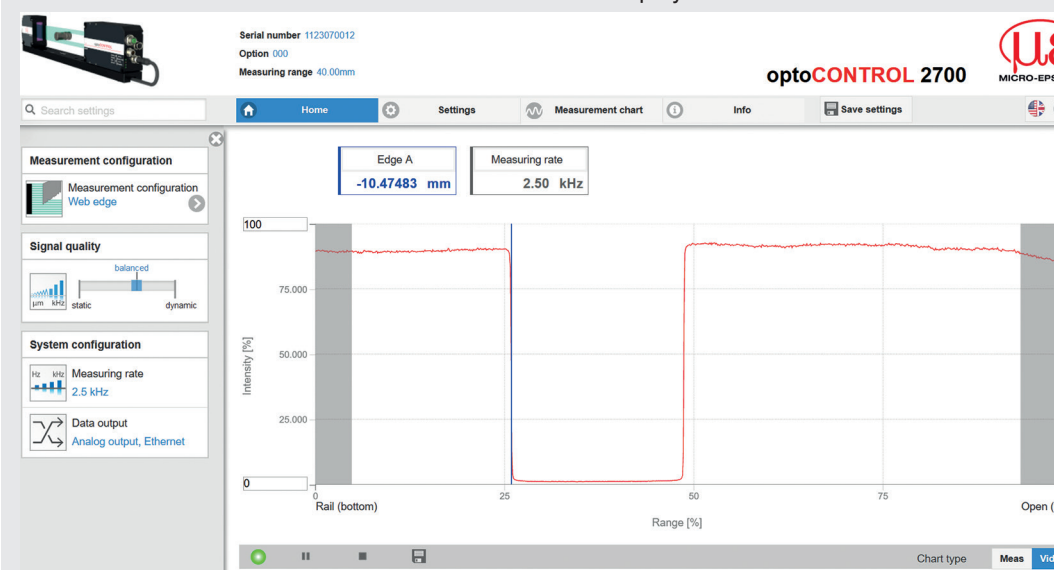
Serial number 1123070012
Option 000
Measuring range 40.00mm

optoCONTROL 2700

MICRO-EPS

Search settings

Home

Settings

Measurement chart

Info

Save settings

Measurement configuration

Measurement configuration
Web edge

Signal quality

balanced

µm kHz

static

dynamic

System configuration

Hz kHz

Measuring rate
2.5 kHz

Data output
Analog output, Ethernet

Edge A
-10.47483 mm

Measuring rate
2.50 kHz

100

75.000

50.000

25.000

0

Intensity [%]

0
Rail (bottom)

25

50

75

Open (

Range [%]

Chart type

Meas

Vid